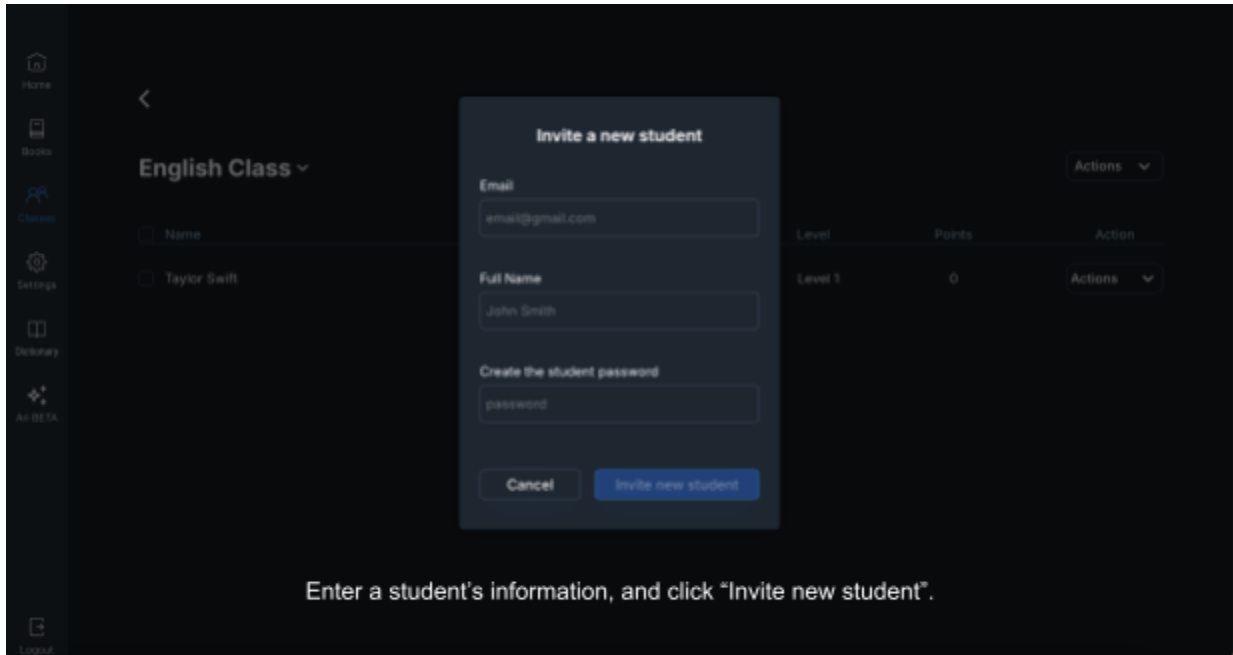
Home
Books
Classes
Settings
Dictionary
AI BETA
Logout

English Class

Actions

Name
Level
Points
Action

Taylor Swift
Level 1
0
Actions

Invite a new student

Email
email@gmail.com

Full Name
John Smith

Create the student password
password

Cancel
Invite new student

Enter a student's information, and click "Invite new student".